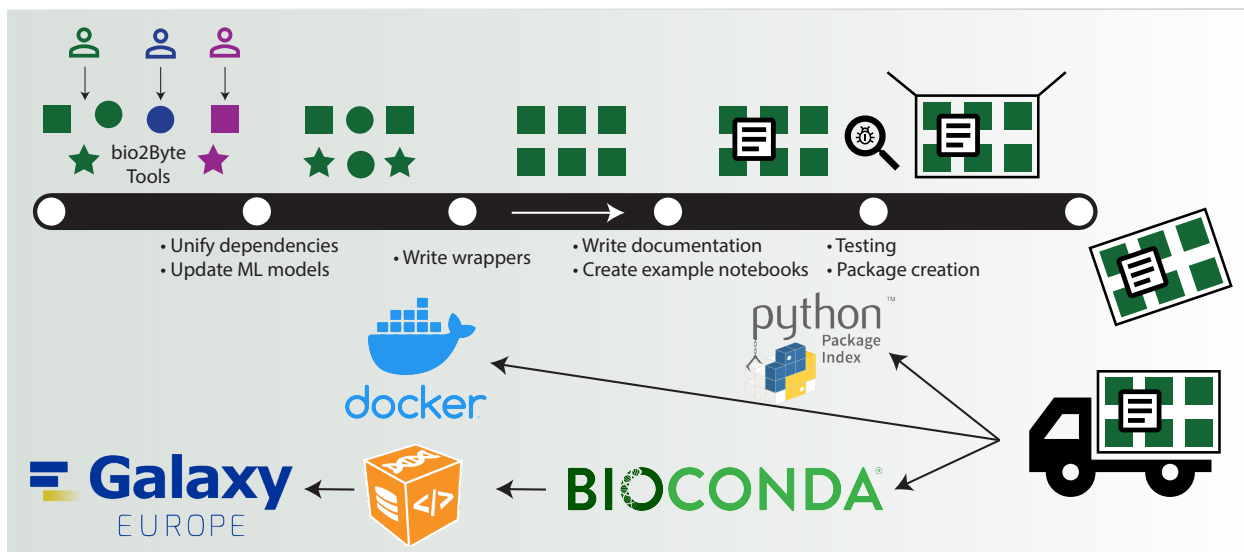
bio2Byte Tools

• Unify dependencies
• Update ML models

• Write wrappers

• Write documentation
• Create example notebooks

• Testing
• Package creation

docker

python™ Package Index

Galaxy EUROPE

</>

BIOCONDA®